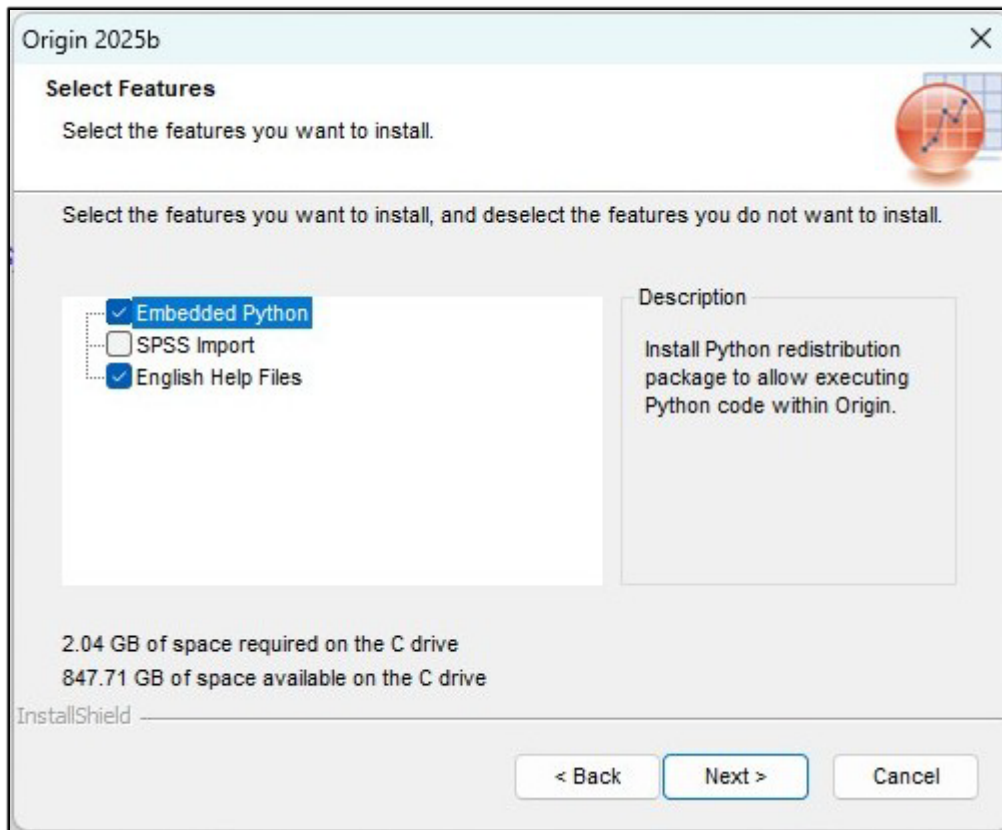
Origin 2025b

Select Features

Select the features you want to install.

Select the features you want to install, and deselect the features you do not want to install.

Embedded Python
SPSS Import
English Help Files

Description

Install Python redistribution package to allow executing Python code within Origin.

2.04 GB of space required on the C drive
847.71 GB of space available on the C drive

InstallShield

< Back
Next >
Cancel